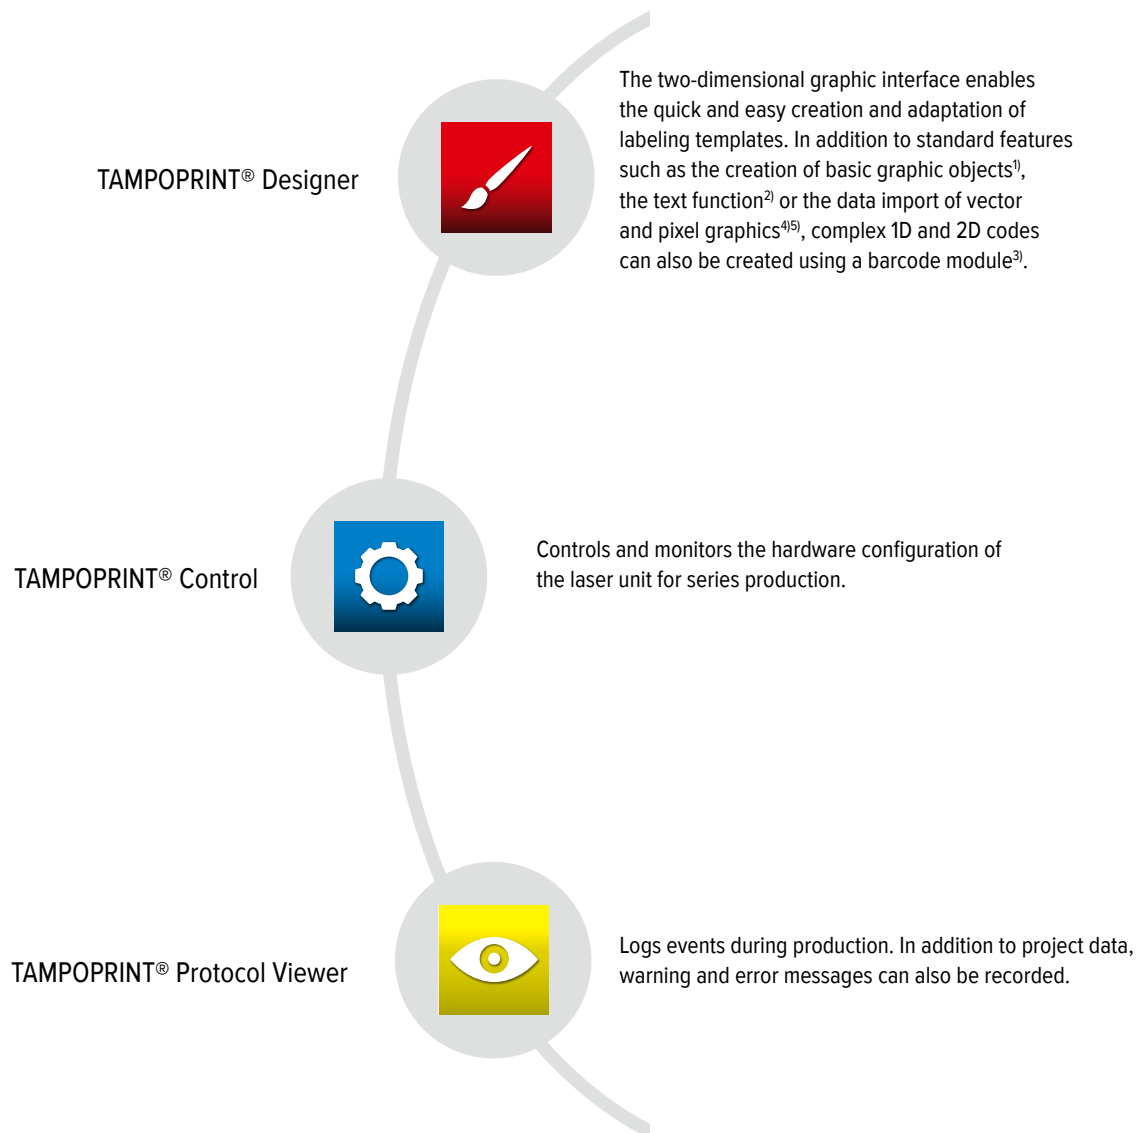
TAMPOPRINT® Designer

The two-dimensional graphic interface enables the quick and easy creation and adaptation of labeling templates. In addition to standard features such as the creation of basic graphic objects$^{1)}$, the text function$^{2)}$ or the data import of vector and pixel graphics$^{4)5)}$, complex 1D and 2D codes can also be created using a barcode module$^{3)}$.

TAMPOPRINT® Control

Controls and monitors the hardware configuration of the laser unit for series production.

TAMPOPRINT® Protocol Viewer

Logs events during production. In addition to project data, warning and error messages can also be recorded.